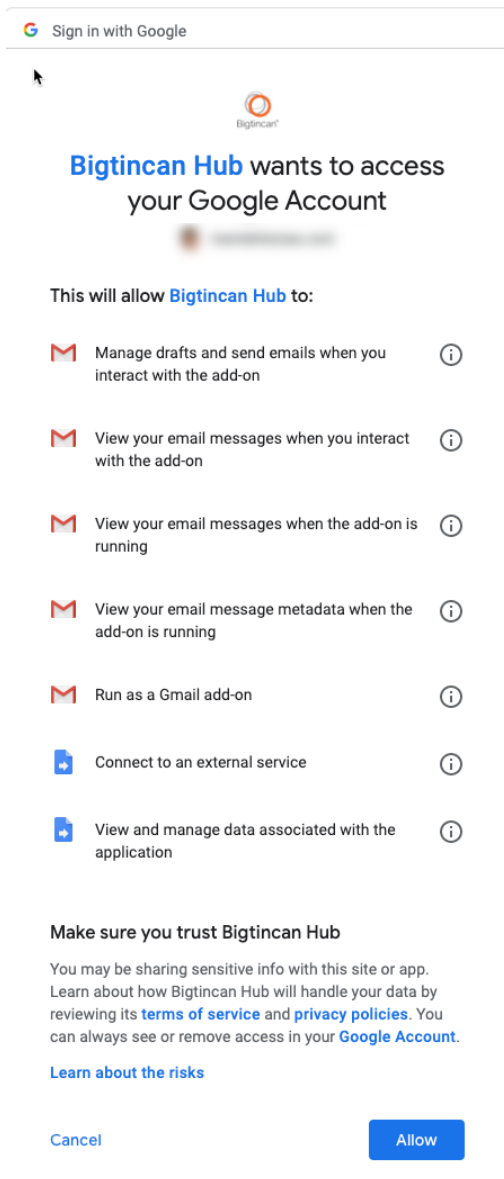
Sign in with Google

Bigtincan

Bigtincan Hub wants to access your Google Account

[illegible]

This will allow Bigtincan Hub to:

Manage drafts and send emails when you interact with the add-on

View your email messages when you interact with the add-on

View your email messages when the add-on is running

View your email message metadata when the add-on is running

Run as a Gmail add-on

Connect to an external service

View and manage data associated with the application

Make sure you trust Bigtincan Hub

You may be sharing sensitive info with this site or app. Learn about how Bigtincan Hub will handle your data by reviewing its terms of service and privacy policies. You can always see or remove access in your Google Account.

Learn about the risks

Cancel

Allow